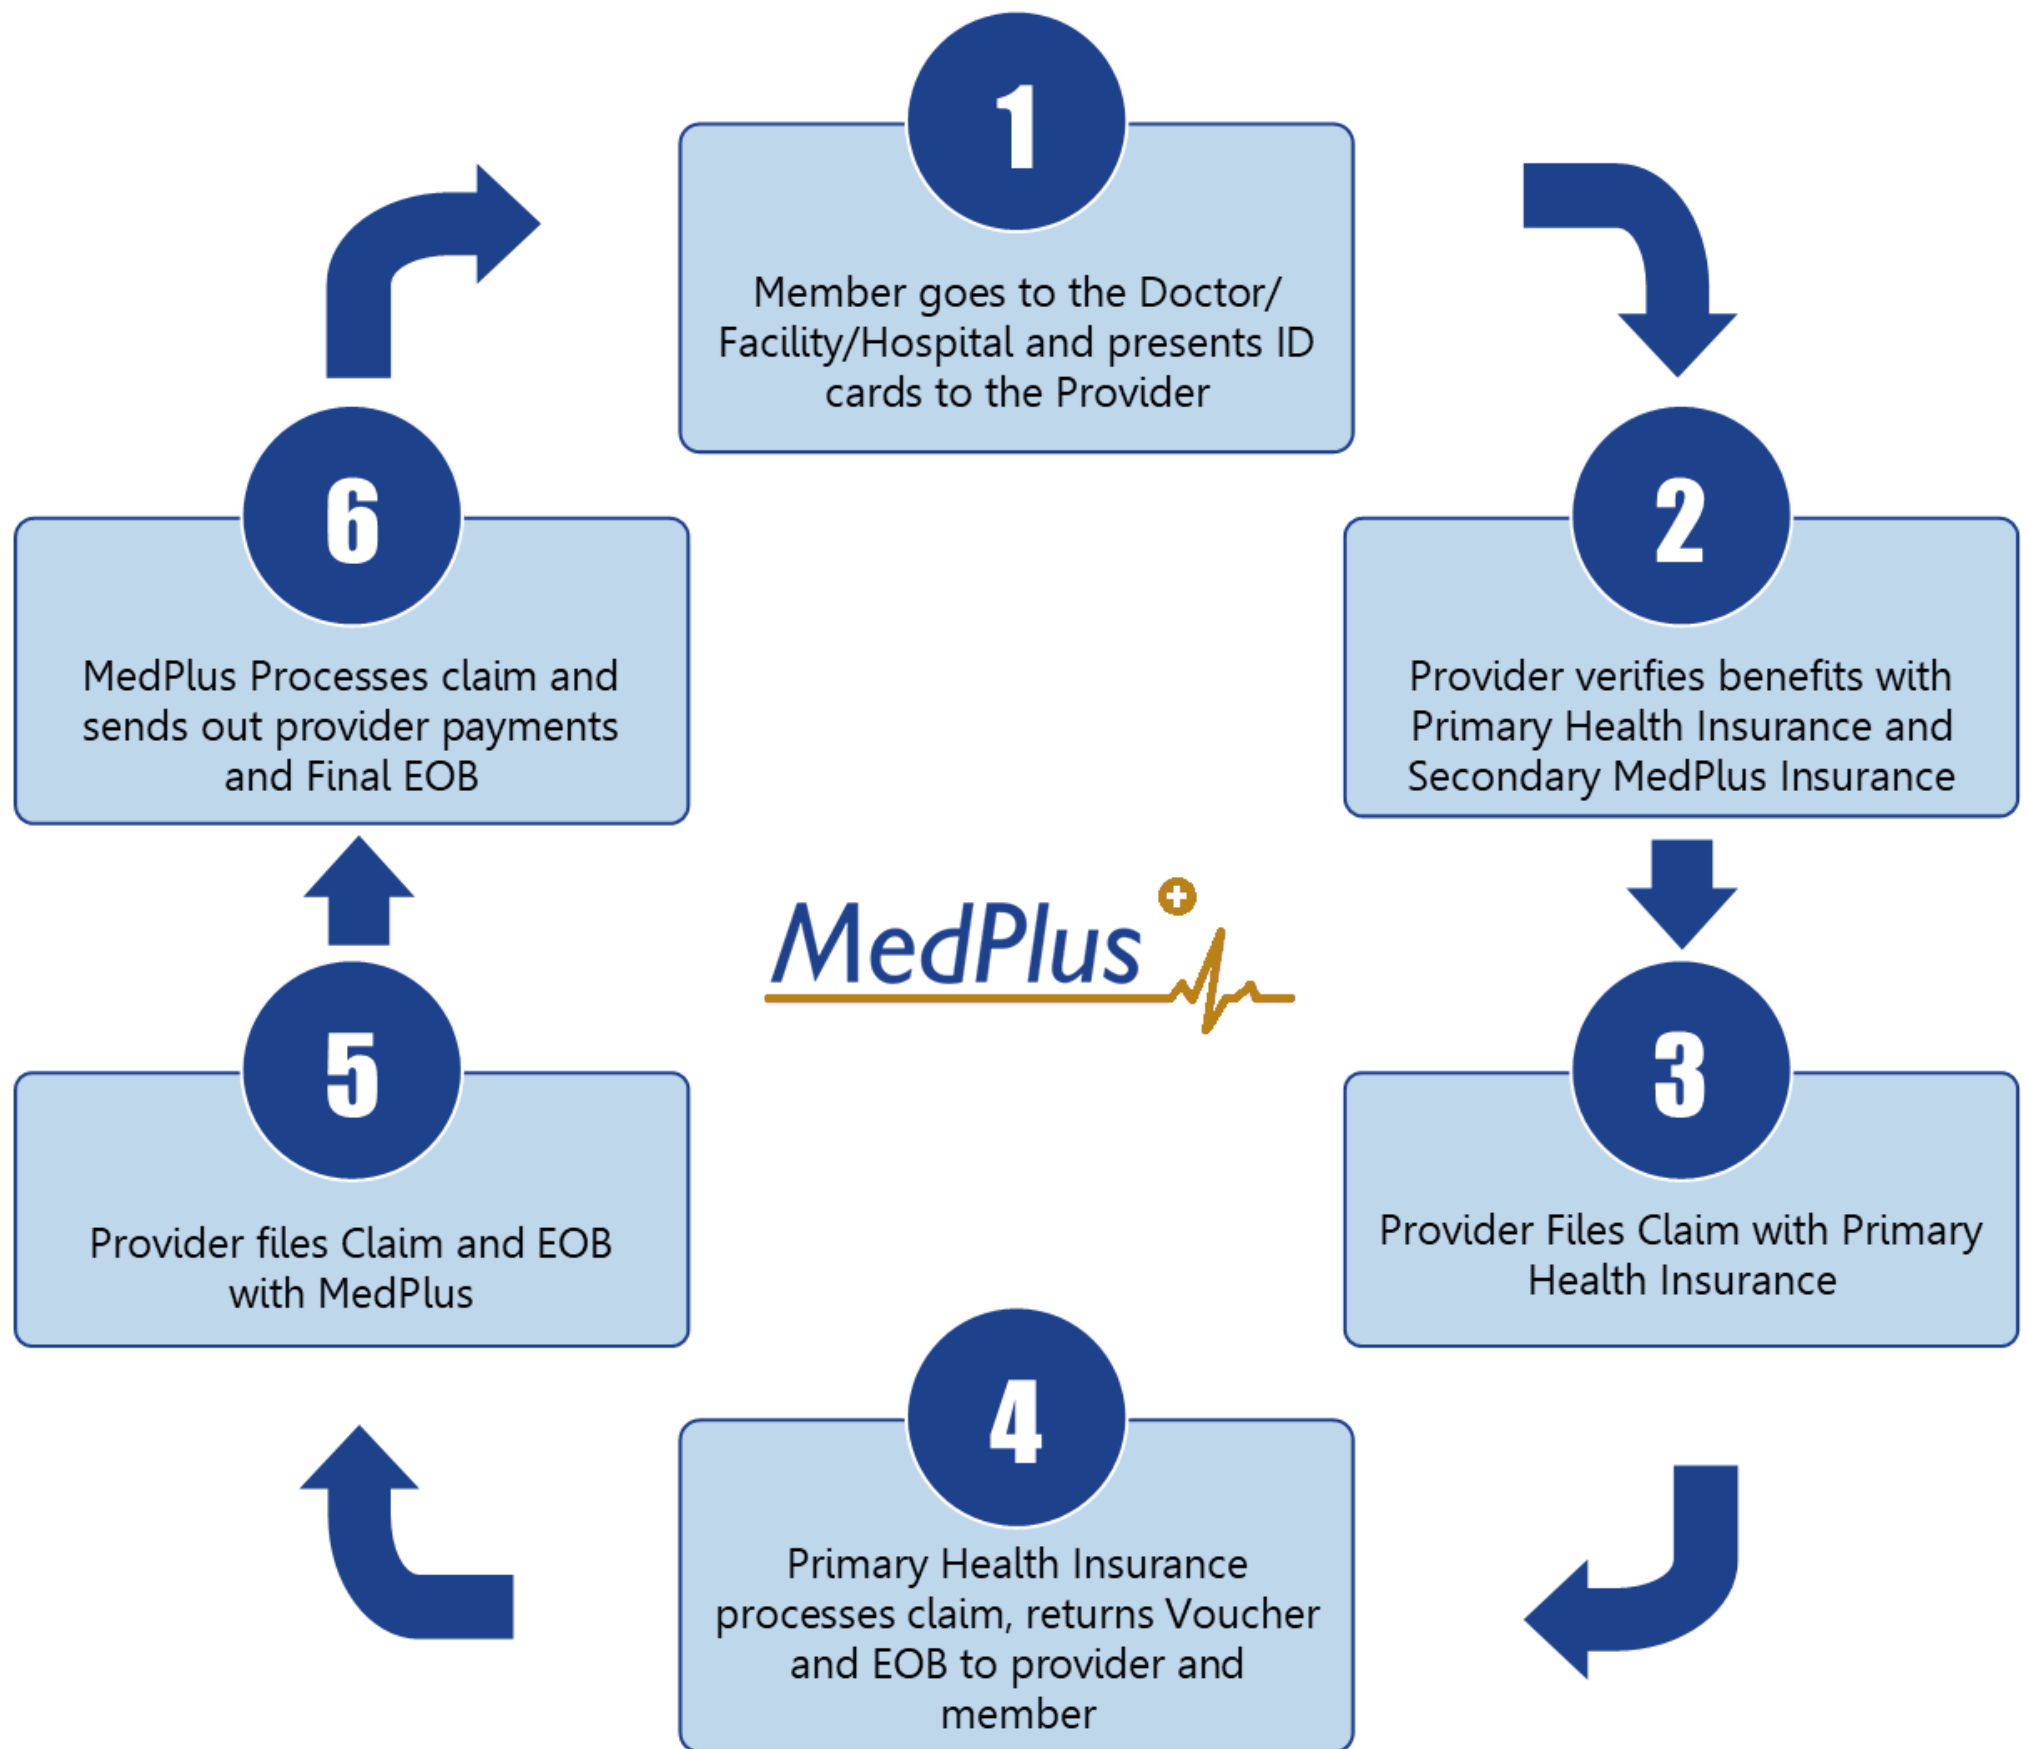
1

Member goes to the Doctor/ Facility/Hospital and presents ID cards to the Provider

2

Provider verifies benefits with Primary Health Insurance and Secondary MedPlus Insurance

3

Provider Files Claim with Primary Health Insurance

4

Primary Health Insurance processes claim, returns Voucher and EOB to provider and member

5

Provider files Claim and EOB with MedPlus

6

MedPlus Processes claim and sends out provider payments and Final EOB

MedPlus